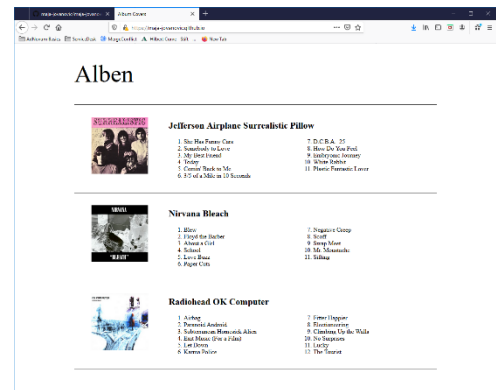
Album Covers

Alben

Jefferson Airplane Surrealistic Pillow

1. She Has Funny Cars
2. Somebody to Love
3. My Best Friend
4. Today
5. Comin' Back to Me
6. 3/5 of a Mile in 10 Seconds

7. D.C.B.A. 25
8. How Do You Feel
9. Embryonic Journey
10. White Rabbit
11. Plastic Fantastic Lover

Nirvana Bleach

1. Blew
2. Floyd the Barber
3. About a Girl
4. School
5. Love Buzz
6. Paper Cuts

7. Negative Creep
8. Scoff
9. Swap Meet
10. Mr. Moustache
11. Sifting

Radiohead OK Computer

1. Airbag
2. Paranoid Android
3. Subterranean Homesick Alien
4. Exit Music (For a Film)
5. Let Down
6. Karma Police

7. Fitter Happier
8. Electioneering
9. Climbing Up the Walls
10. No Surprises
11. Lucky
12. The Tourist